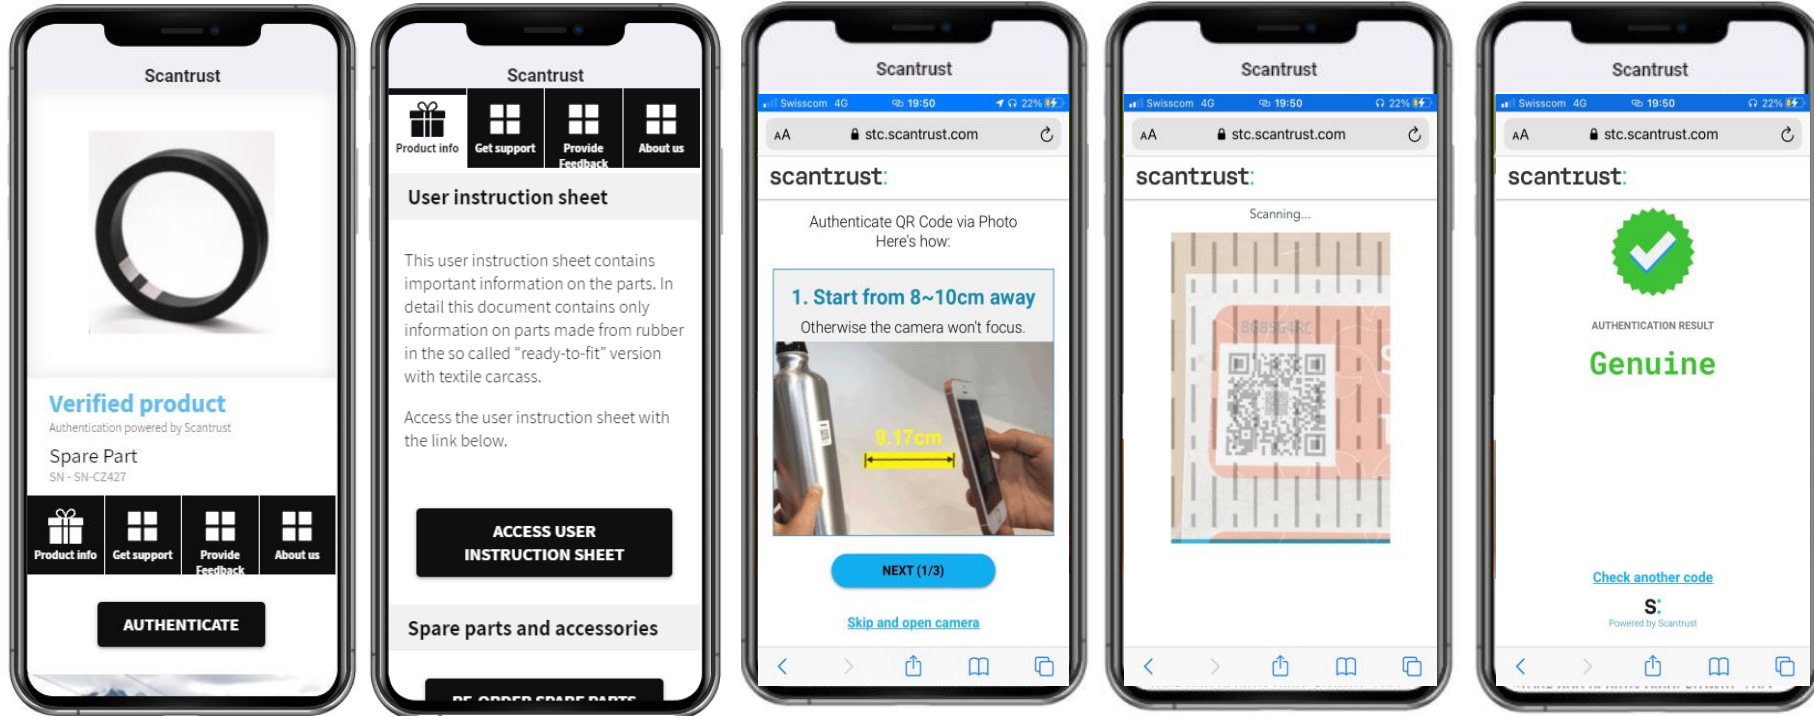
Scantrust

Verified product

Authentication powered by Scantrust

Spare Part

SN - SN-CZ427

Product info | Get support | Provide Feedback | About us

AUTHENTICATE

Scantrust

Product info | Get support | Provide Feedback | About us

User instruction sheet

This user instruction sheet contains important information on the parts. In detail this document contains only information on parts made from rubber in the so called "ready-to-fit" version with textile carcass.

Access the user instruction sheet with the link below.

ACCESS USER INSTRUCTION SHEET

Spare parts and accessories

RE-ORDER SPARE PARTS

Scantrust

Swisscom 4G 19:50 22%

AA stc.scantrust.com

scantrust:

Authenticate QR Code via Photo
Here's how:

1. Start from 8~10cm away

Otherwise the camera won't focus.

9.17cm

NEXT (1/3)

Skip and open camera

Scantrust

Swisscom 4G 19:50 22%

AA stc.scantrust.com

scantrust:

Scanning...

Scantrust

Swisscom 4G 19:50 22%

AA stc.scantrust.com

scantrust:

AUTHENTICATION RESULT

Genuine

Check another code

S:

Powered by Scantrust